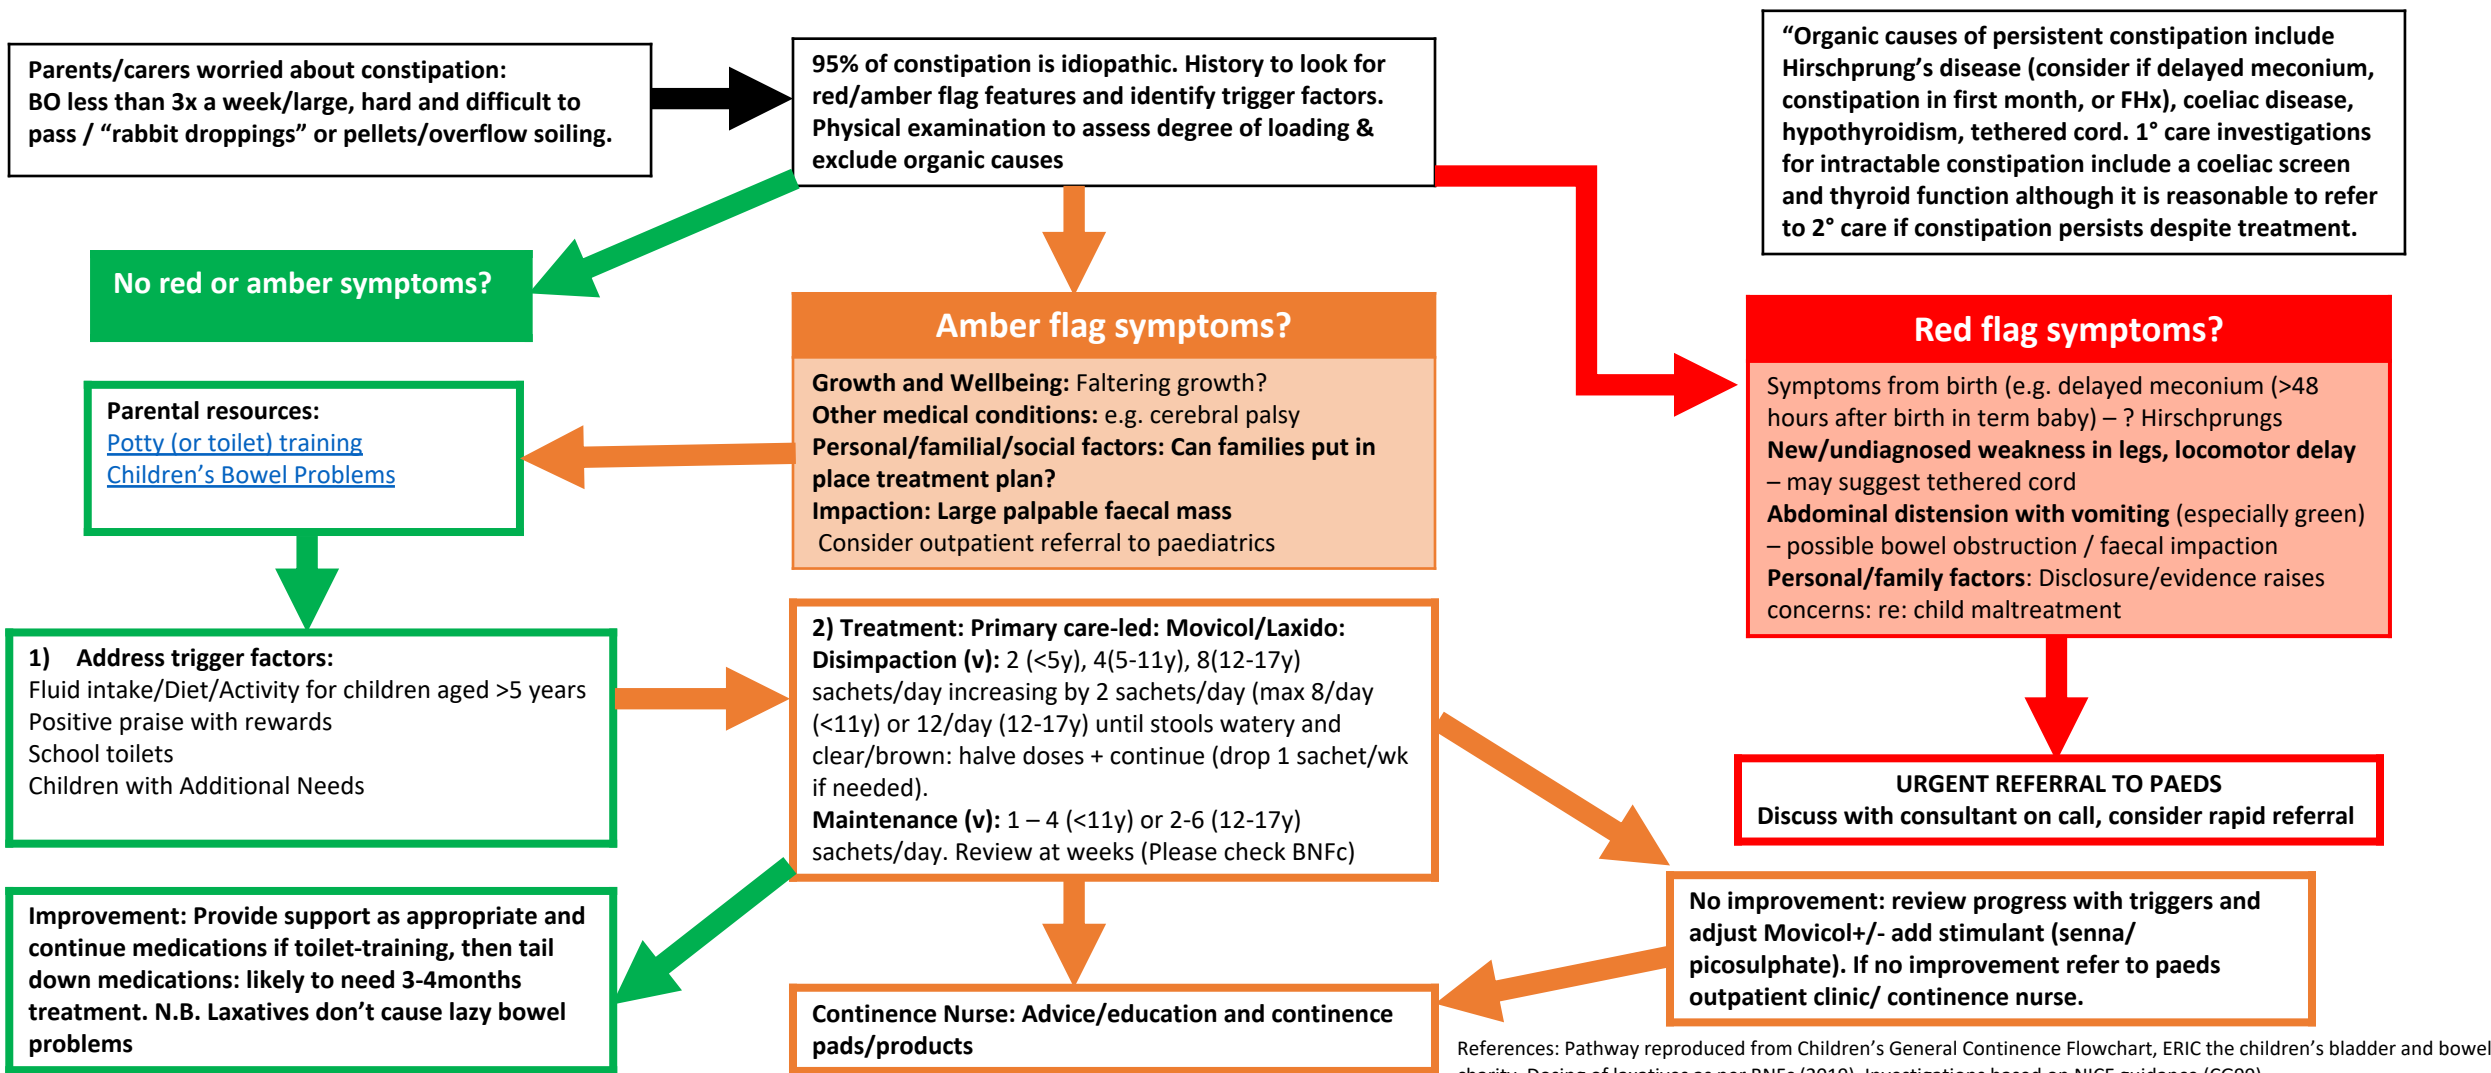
Parents/carers worried about constipation:
BO less than 3x a week/large, hard and difficult to pass / “rabbit droppings” or pellets/overflow soiling.

95% of constipation is idiopathic. History to look for red/amber flag features and identify trigger factors. Physical examination to assess degree of loading & exclude organic causes

“Organic causes of persistent constipation include Hirschprung’s disease (consider if delayed meconium, constipation in first month, or FHx), coeliac disease, hypothyroidism, tethered cord. 1° care investigations for intractable constipation include a coeliac screen and thyroid function although it is reasonable to refer to 2° care if constipation persists despite treatment.

No red or amber symptoms?

Amber flag symptoms?

Growth and Wellbeing: Faltering growth?
Other medical conditions: e.g. cerebral palsy
Personal/familial/social factors: Can families put in place treatment plan?
Impaction: Large palpable faecal mass
Consider outpatient referral to paediatrics

Red flag symptoms?

Symptoms from birth (e.g. delayed meconium (>48 hours after birth in term baby) – ? Hirschprungs
New/undiagnosed weakness in legs, locomotor delay – may suggest tethered cord
Abdominal distension with vomiting (especially green) – possible bowel obstruction / faecal impaction
Personal/family factors: Disclosure/evidence raises concerns: re: child maltreatment

Parental resources:
Potty (or toilet) training
Children’s Bowel Problems

1) Address trigger factors:
Fluid intake/Diet/Activity for children aged >5 years
Positive praise with rewards
School toilets
Children with Additional Needs

2) Treatment: Primary care-led: Movicol/Laxido:
Disimpaction (v): 2 (<5y), 4(5-11y), 8(12-17y) sachets/day increasing by 2 sachets/day (max 8/day (<11y) or 12/day (12-17y) until stools watery and clear/brown: halve doses + continue (drop 1 sachet/wk if needed).
Maintenance (v): 1 – 4 (<11y) or 2-6 (12-17y) sachets/day. Review at weeks (Please check BNFc)

URGENT REFERRAL TO PAEDS
Discuss with consultant on call, consider rapid referral

Improvement: Provide support as appropriate and continue medications if toilet-training, then tail down medications: likely to need 3-4months treatment. N.B. Laxatives don’t cause lazy bowel problems

Continence Nurse: Advice/education and continence pads/products

No improvement: review progress with triggers and adjust Movicol+/- add stimulant (senna/ picosulphate). If no improvement refer to paeds outpatient clinic/ continence nurse.

References: Pathway reproduced from Children’s General Continence Flowchart, ERIC the children’s bladder and bowel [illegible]